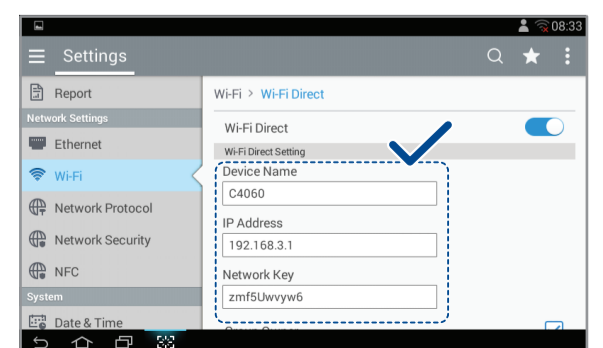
08:33

Settings

Report

Network Settings

Ethernet

Wi-Fi

Network Protocol

Network Security

NFC

System

Date & Time

Wi-Fi > Wi-Fi Direct

Wi-Fi Direct

Wi-Fi Direct Setting

Device Name

C4060

IP Address

192.168.3.1

Network Key

zmf5Uwvyw6